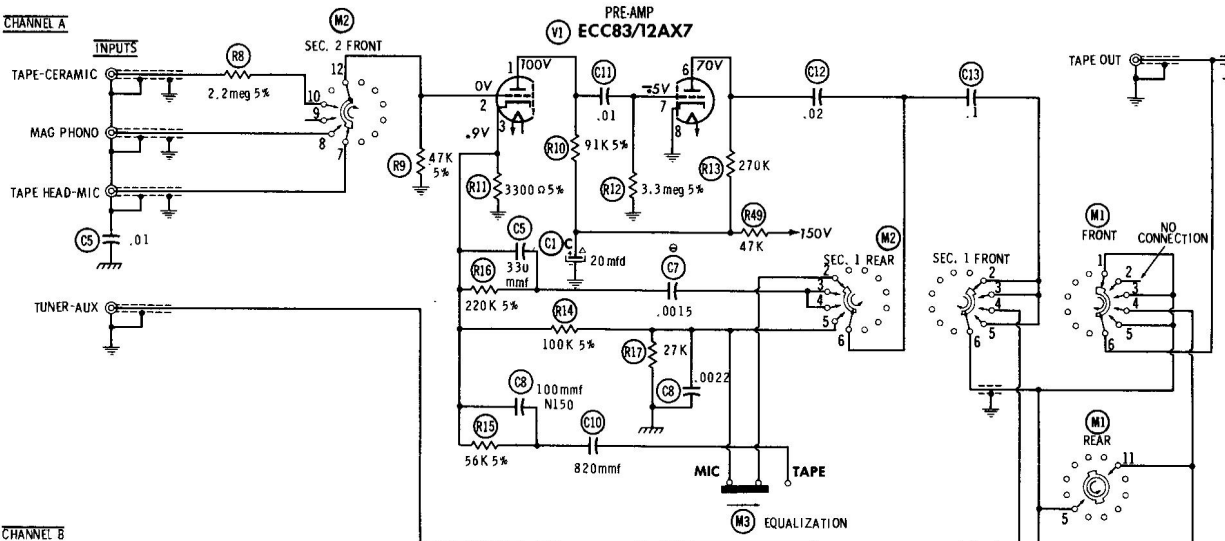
CHANNEL A

INPUTS

TAPE-CERAMIC

MAG PHONO

TAPE HEAD-MIC

TUNER-AUX

CHANNEL B

R8

2.2meg 5%

C5

.01

M2

SEC. 2 FRONT

12

10

9

8

7

R9

47K 5%

PRE-AMP

V1 ECC83/12AX7

1

100V

0V

2

3

.9V

R11

3300Ω5%

C5

330 mmf

R16

220K 5%

C1

20mfd

R10

91K 5%

C11

.01

.5V

6

70V

7

8

R12

3.3meg 5%

R13

270K

R49

47K

150V

C12

.02

C13

.1

C7

.0015

R14

100K 5%

R17

27K

C8

.0022

C8

100mmf N150

R15

56K 5%

C10

820mmf

MIC

TAPE

M3 EQUALIZATION

M2

SEC. 1 REAR

2

3

4

5

6

SEC. 1 FRONT

2

3

4

5

6

M1

FRONT

NO CONNECTION

1

2

3

4

5

6

M1

REAR

11

5

TAPE OUT